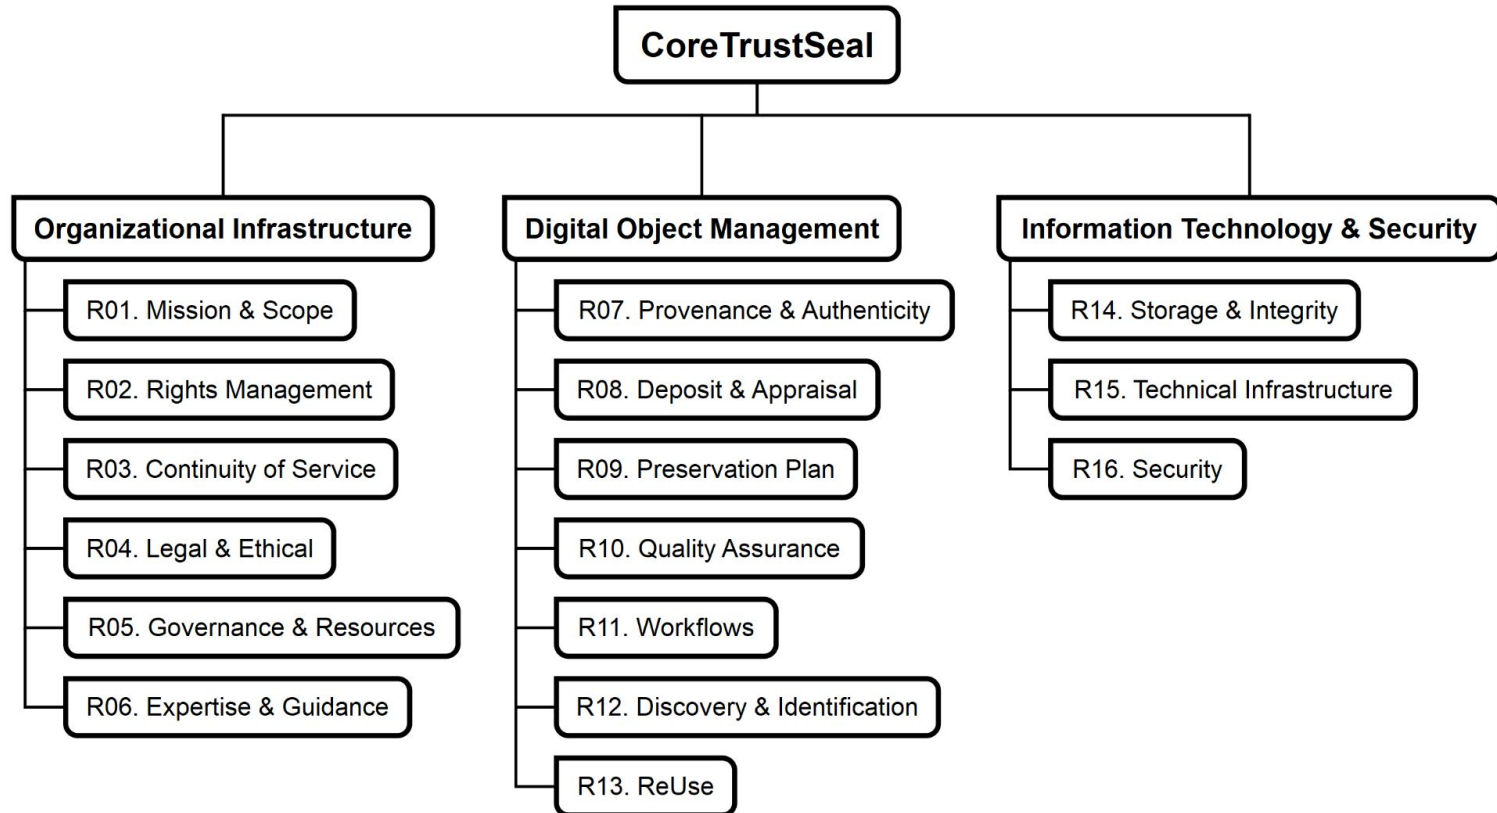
CoreTrustSeal

Organizational Infrastructure

R01. Mission & Scope

R02. Rights Management

R03. Continuity of Service

R04. Legal & Ethical

R05. Governance & Resources

R06. Expertise & Guidance

Digital Object Management

R07. Provenance & Authenticity

R08. Deposit & Appraisal

R09. Preservation Plan

R10. Quality Assurance

R11. Workflows

R12. Discovery & Identification

R13. ReUse

Information Technology & Security

R14. Storage & Integrity

R15. Technical Infrastructure

R16. Security